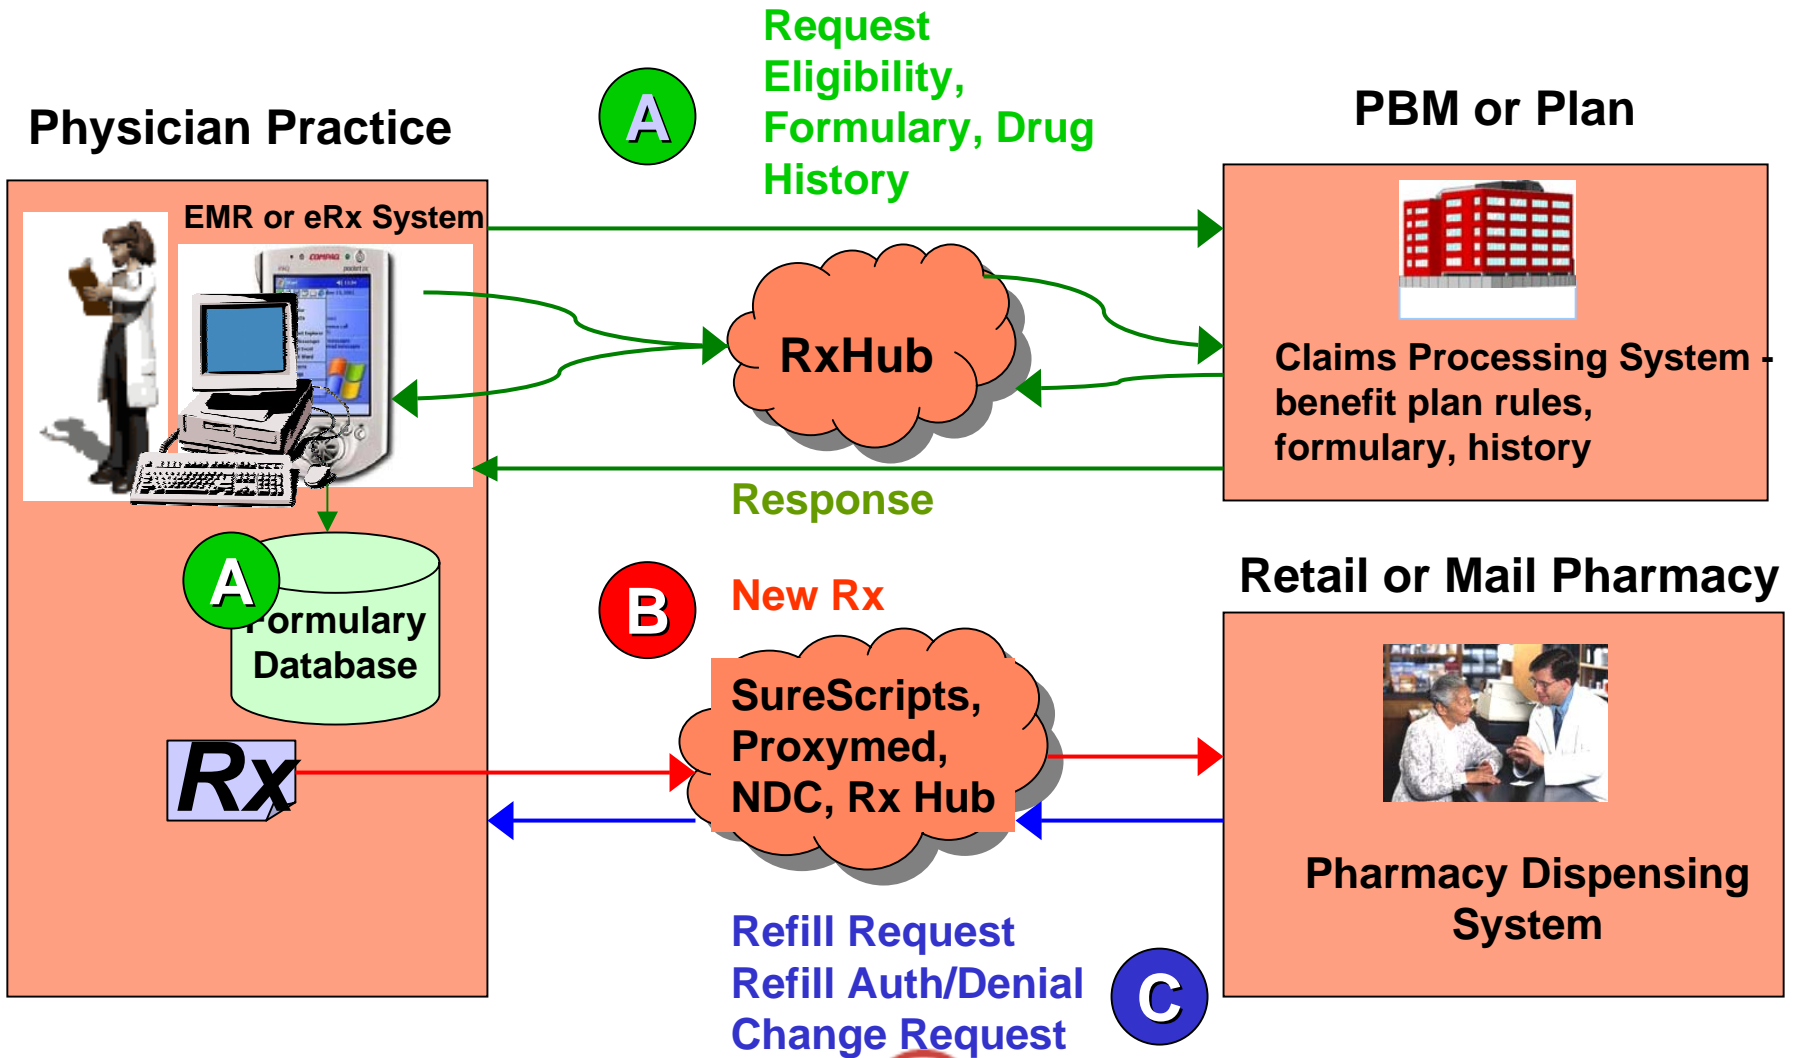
Physician Practice

A

Request Eligibility, Formulary, Drug History

PBM or Plan

EMR or eRx System

RxHub

Claims Processing System - benefit plan rules, formulary, history

Response

A

Formulary Database

B

New Rx

Retail or Mail Pharmacy

Rx

SureScripts, Proxymed, NDC, Rx Hub

Pharmacy Dispensing System

Refill Request
Refill Auth/Denial
Change Request

C